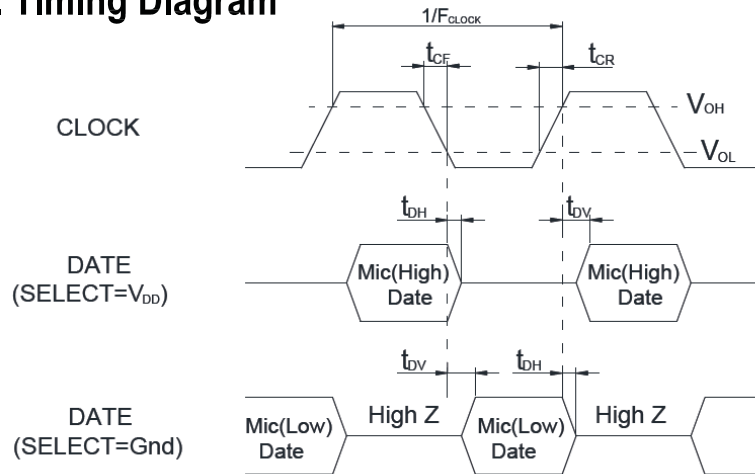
Timing Diagram

$1/F_{CLOCK}$

$t_{CF}$

$t_{CR}$

$V_{OH}$

CLOCK

$V_{OL}$

$t_{DH}$

$t_{DV}$

DATE (SELECT=$V_{DD}$)

Mic(High) Date

Mic(High) Date

$t_{DV}$

$t_{DH}$

DATE (SELECT=Gnd)

Mic(Low) Date

High Z

Mic(Low) Date

High Z